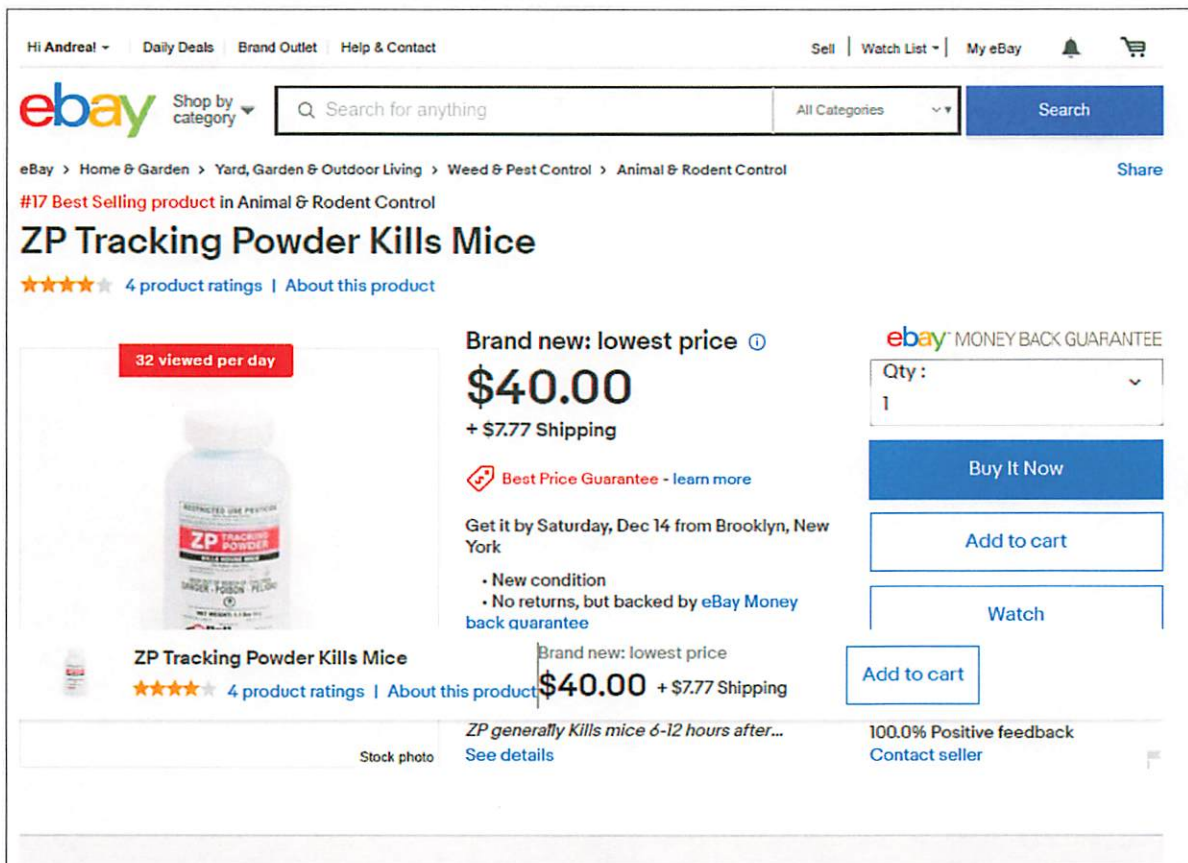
Hi Andrea! ▾ | Daily Deals | Brand Outlet | Help & Contact

Sell | Watch List ▾ | My eBay

ebay Shop by category ▾

Search for anything

All Categories

Search

eBay > Home & Garden > Yard, Garden & Outdoor Living > Weed & Pest Control > Animal & Rodent Control

Share

#17 Best Selling product in Animal & Rodent Control

ZP Tracking Powder Kills Mice

4 product ratings | About this product

32 viewed per day

RESTRICTED USE PESTICIDE

ZP TRACKING POWDER

KILLS HOUSE MICE

DANGER · POISON · PELIGRO

Brand new: lowest price

$40.00

+ $7.77 Shipping

Best Price Guarantee - learn more

Get it by Saturday, Dec 14 from Brooklyn, New York

• New condition
• No returns, but backed by eBay Money back guarantee

ebay MONEY BACK GUARANTEE

Qty :
1

Buy It Now

Add to cart

Watch

ZP Tracking Powder Kills Mice

4 product ratings | About this product

Brand new: lowest price

$40.00 + $7.77 Shipping

Add to cart

ZP generally Kills mice 6-12 hours after...

See details

Stock photo

100.0% Positive feedback

Contact seller